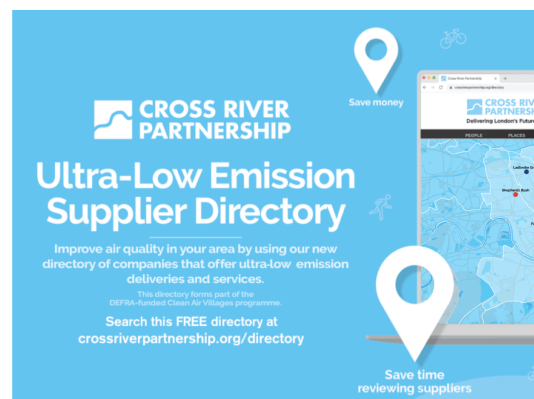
CROSS RIVER PARTNERSHIP

Save money

Ultra-Low Emission Supplier Directory

Improve air quality in your area by using our new directory of companies that offer ultra-low emission deliveries and services.

This directory forms part of the DEFRA-funded Clean Air Villages programme.

Search this FREE directory at crossriverpartnership.org/directory

Cross River Partnership

crossriverpartnership.org/directory

CROSS RIVER PARTNERSHIP

Delivering London's Future

PEOPLE PLACES

Ladbroke G

Shepherds Bush

Save time reviewing suppliers